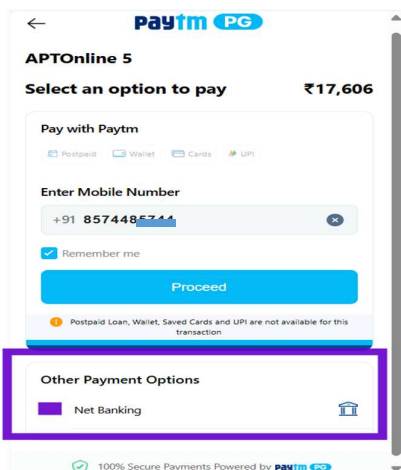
←
Paytm PG

APTOnline 5

Select an option to pay ₹17,606

Pay with Paytm

Postpaid Wallet Cards UPI

Enter Mobile Number

+91 857448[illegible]

Remember me

Proceed

Postpaid Loan, Wallet, Saved Cards and UPI are not available for this transaction

Other Payment Options

Net Banking

100% Secure Payments Powered by Paytm PG